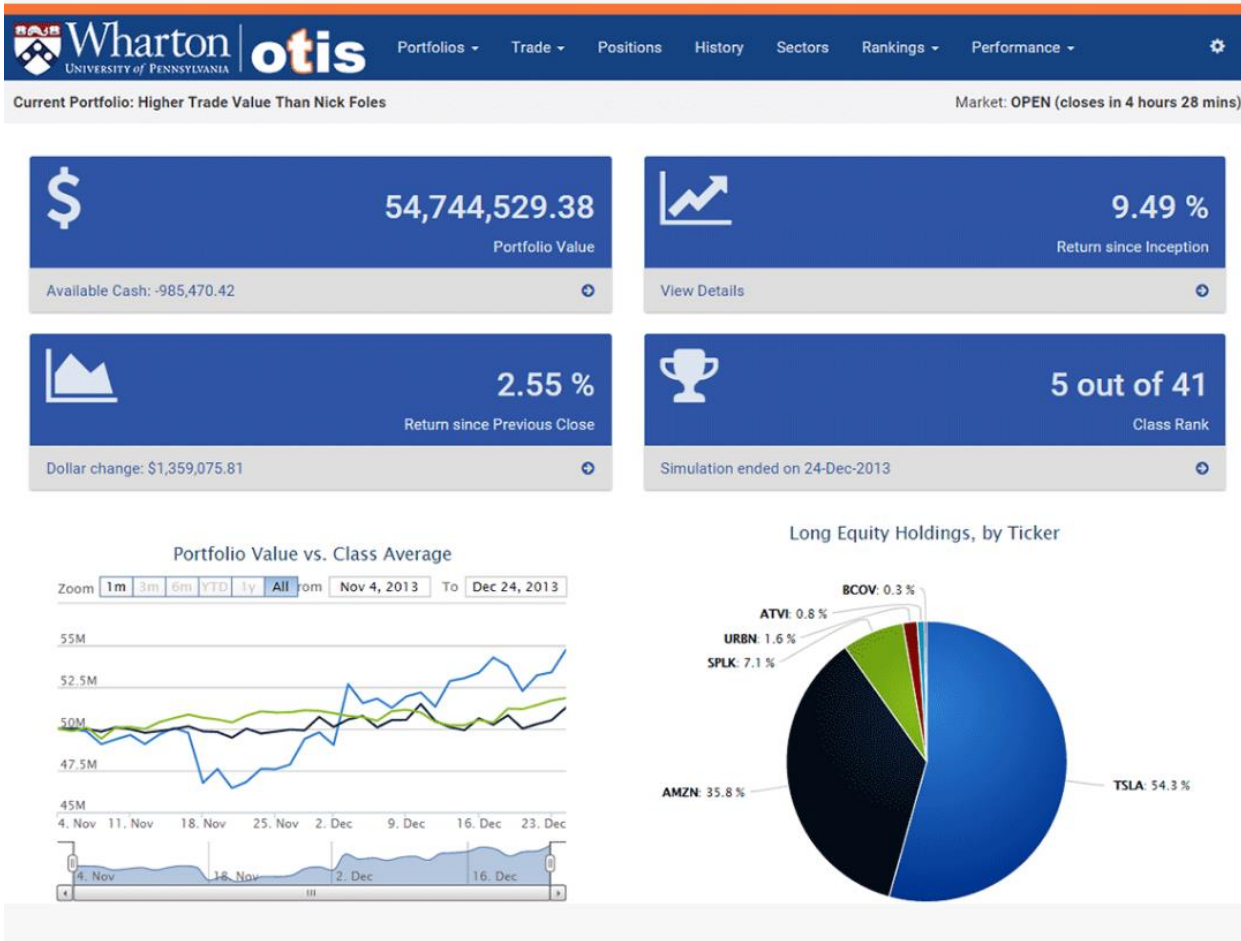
Wharton UNIVERSITY of PENNSYLVANIA otis Portfolios Trade Positions History Sectors Rankings Performance

Current Portfolio: Higher Trade Value Than Nick Foles

Market: OPEN (closes in 4 hours 28 mins)

$ 54,744,529.38
Portfolio Value
Available Cash: -985,470.42

9.49 %
Return since Inception
View Details

2.55 %
Return since Previous Close
Dollar change: $1,359,075.81

5 out of 41
Class Rank
Simulation ended on 24-Dec-2013

Portfolio Value vs. Class Average

Zoom 1m 3m 6m YTD 1y All From Nov 4, 2013 To Dec 24, 2013

55M
52.5M
50M
47.5M
45M
4. Nov 11. Nov 18. Nov 25. Nov 2. Dec 9. Dec 16. Dec 23. Dec

4. Nov 18. Nov 2. Dec 16. Dec

Long Equity Holdings, by Ticker

BCOV: 0.3 %
ATVI: 0.8 %
URBN: 1.6 %
SPLK: 7.1 %
AMZN: 35.8 %
TSLA: 54.3 %